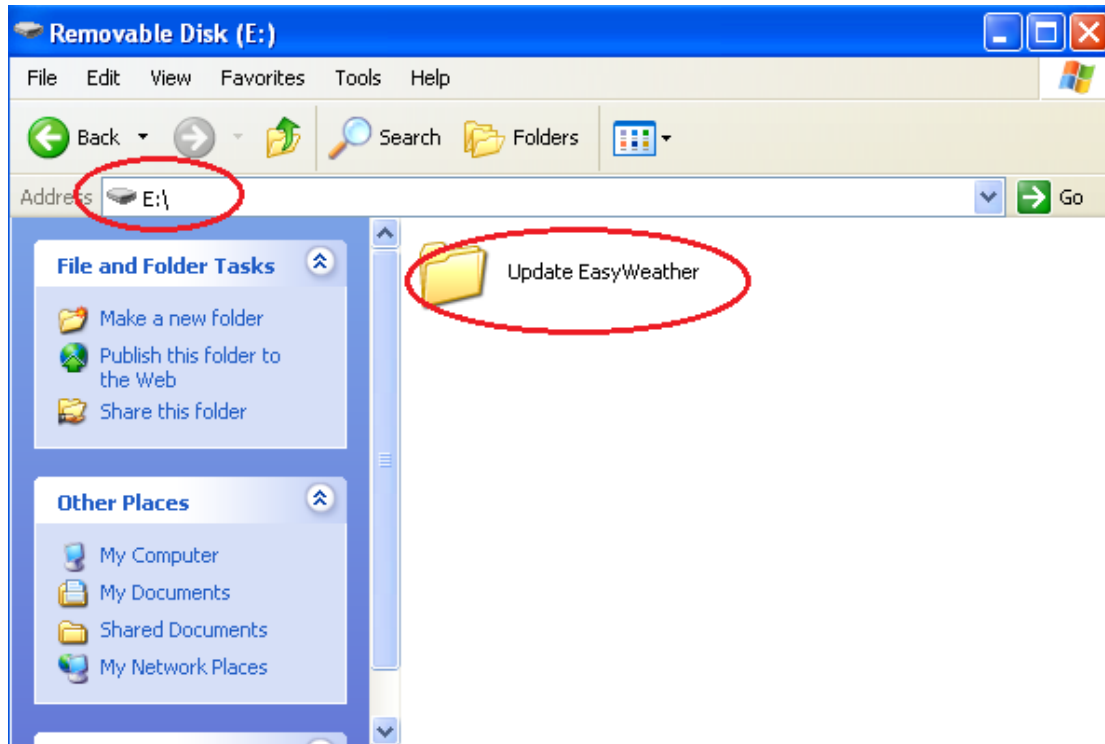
Removable Disk (E:)

File Edit View Favorites Tools Help

Back Search Folders

Address E:\

Go

File and Folder Tasks

Make a new folder
Publish this folder to the Web
Share this folder

Other Places

My Computer
My Documents
Shared Documents
My Network Places

Update EasyWeather